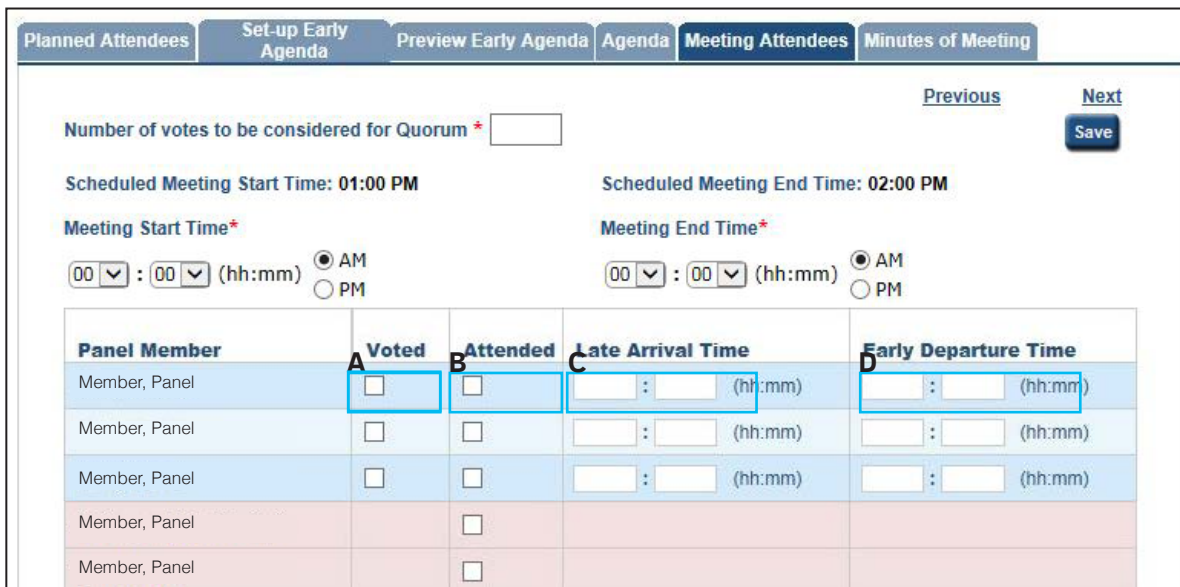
Planned Attendees | Set-up Early Agenda | Preview Early Agenda | Agenda | Meeting Attendees | Minutes of Meeting

Previous Next

Number of votes to be considered for Quorum *

Save

Scheduled Meeting Start Time: 01:00 PM

Scheduled Meeting End Time: 02:00 PM

Meeting Start Time*

00 : 00 (hh:mm) AM PM

Meeting End Time*

00 : 00 (hh:mm) AM PM

| Panel Member | A Voted | B Attended | C Late Arrival Time | D Early Departure Time |
|---|---|---|---|---|
| Member, Panel | ☐ | ☐ | : (hh:mm) | : (hh:mm) |
| Member, Panel | ☐ | ☐ | : (hh:mm) | : (hh:mm) |
| Member, Panel | ☐ | ☐ | : (hh:mm) | : (hh:mm) |
| Member, Panel | | ☐ | | |
| Member, Panel | | ☐ | | |